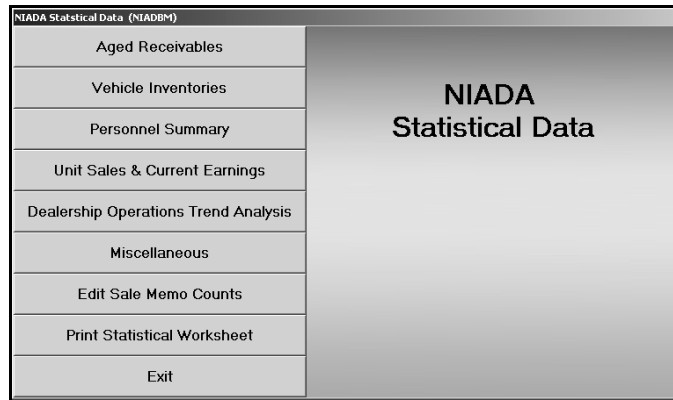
NIADA Statstical Data (NIADBM)

Aged Receivables

Vehicle Inventories

Personnel Summary

Unit Sales & Current Earnings

Dealership Operations Trend Analysis

Miscellaneous

Edit Sale Memo Counts

Print Statistical Worksheet

Exit

NIADA
Statistical Data